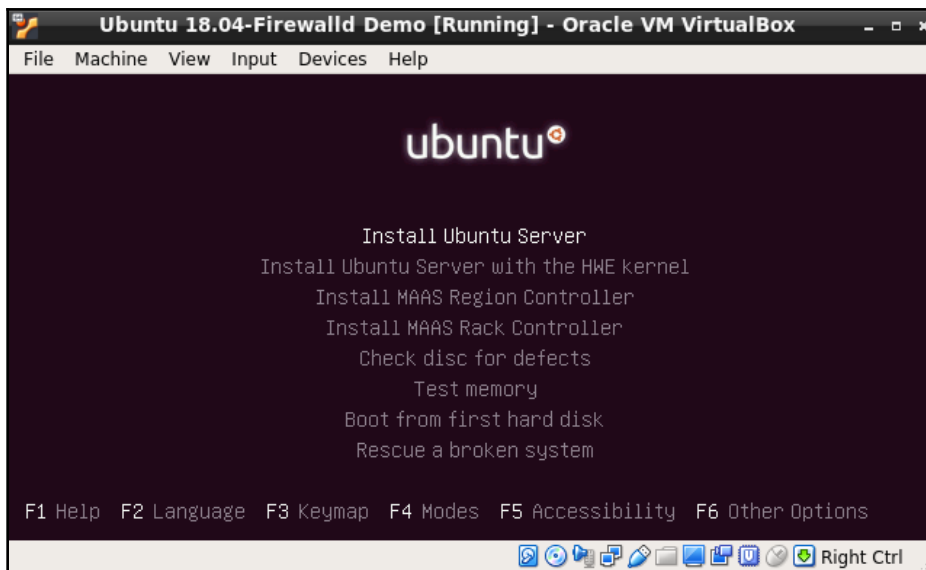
Ubuntu 18.04-Firewalld Demo [Running] - Oracle VM VirtualBox

File Machine View Input Devices Help

ubuntu

Install Ubuntu Server
Install Ubuntu Server with the HWE kernel
Install MAAS Region Controller
Install MAAS Rack Controller
Check disc for defects
Test memory
Boot from first hard disk
Rescue a broken system

F1 Help F2 Language F3 Keymap F4 Modes F5 Accessibility F6 Other Options

Right Ctrl